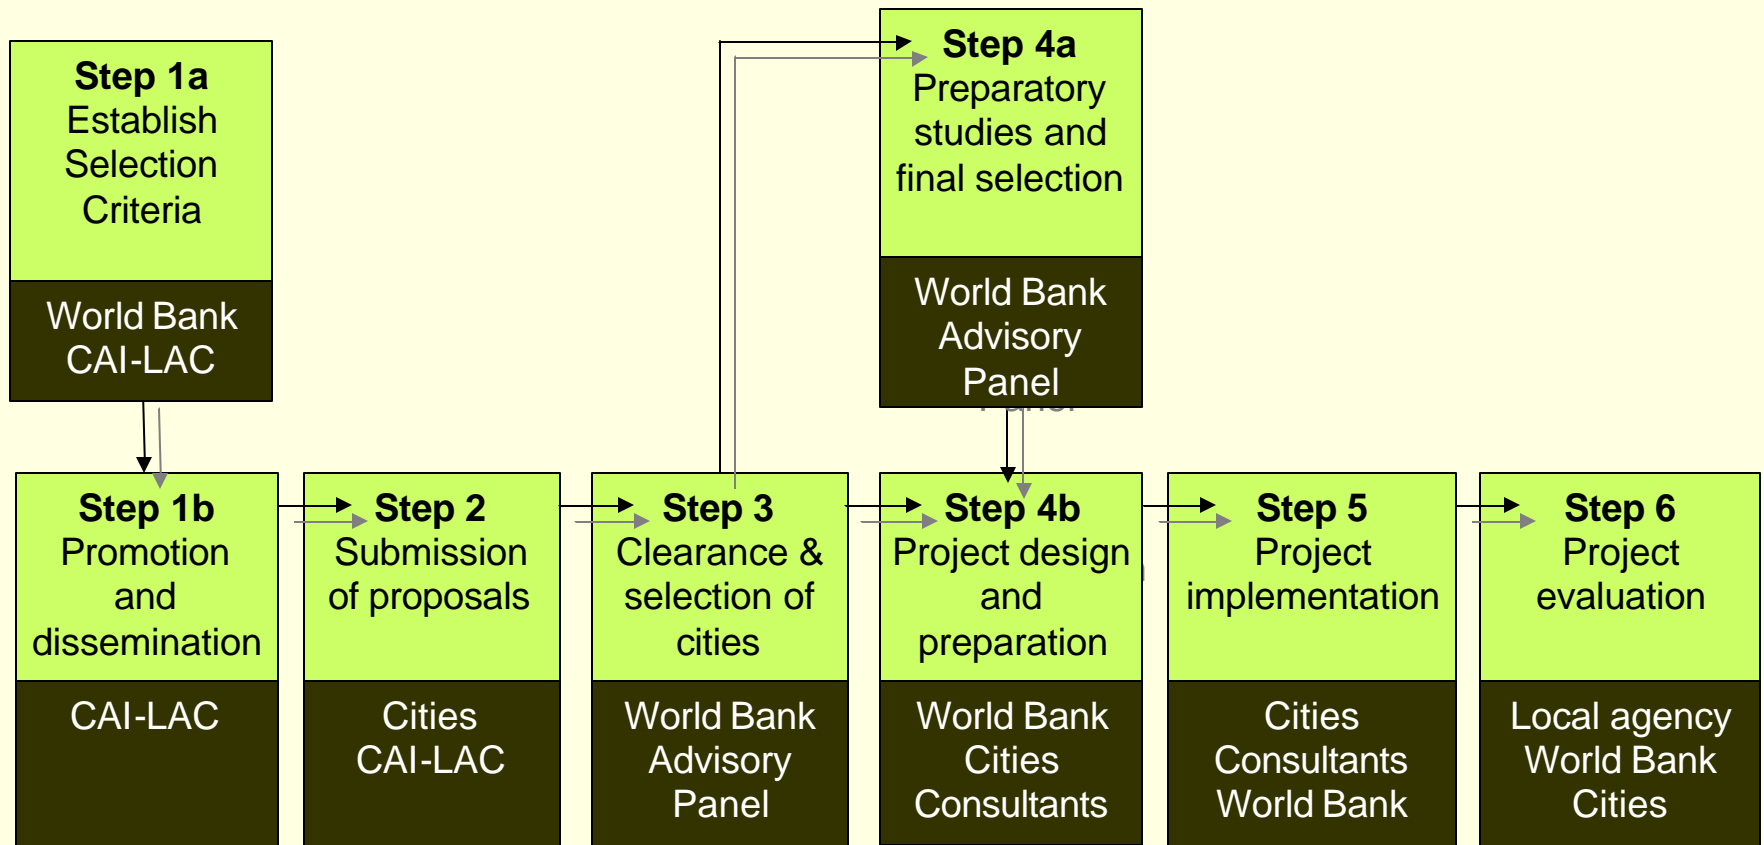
**Step 1a**
Establish Selection Criteria

World Bank
CAI-LAC

**Step 4a**
Preparatory studies and final selection

World Bank
Advisory Panel

**Step 1b**
Promotion and dissemination

CAI-LAC

**Step 2**
Submission of proposals

Cities
CAI-LAC

**Step 3**
Clearance & selection of cities

World Bank
Advisory Panel

**Step 4b**
Project design and preparation

World Bank
Cities
Consultants

**Step 5**
Project implementation

Cities
Consultants
World Bank

**Step 6**
Project evaluation

Local agency
World Bank
Cities